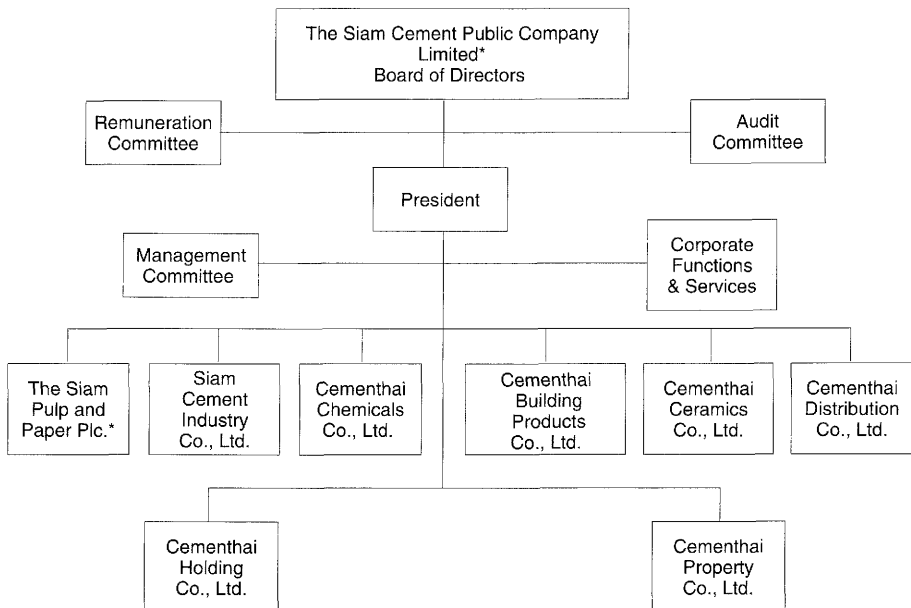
The Siam Cement Public Company Limited*
Board of Directors

Remuneration Committee

Audit Committee

President

Management Committee

Corporate Functions & Services

The Siam Pulp and Paper Plc.*

Siam Cement Industry Co., Ltd.

Cementhai Chemicals Co., Ltd.

Cementhai Building Products Co., Ltd.

Cementhai Ceramics Co., Ltd.

Cementhai Distribution Co., Ltd.

Cementhai Holding Co., Ltd.

Cementhai Property Co., Ltd.